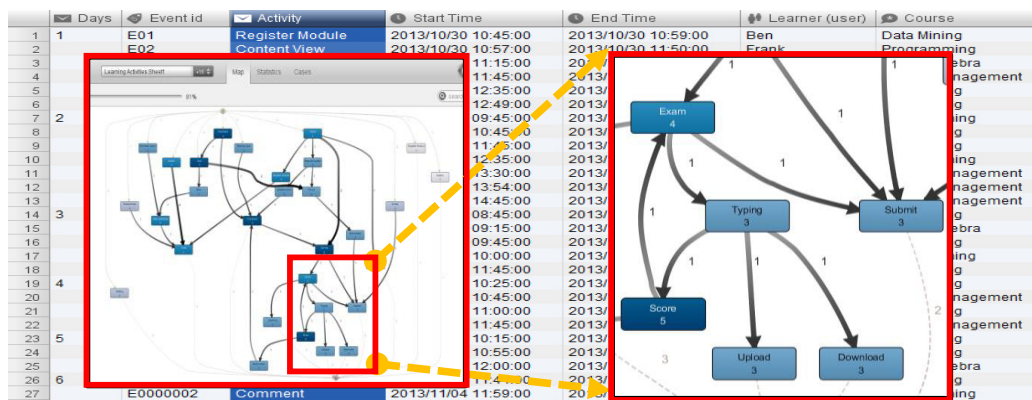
| | Days | Event id | Activity | Start Time | End Time | Learner (user) | Course |
|---|---|---|---|---|---|---|---|
| 1 | 1 | E01 | Register Module | 2013/10/30 10:45:00 | 2013/10/30 10:59:00 | Ben | Data Mining |
| 2 | | E02 | Content View | 2013/10/30 10:57:00 | 2013/10/30 11:50:00 | Frank | Programming |
| 3 | | | | 11:15:00 | 20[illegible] | | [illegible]ebra |
| 4 | | | | 11:45:00 | 20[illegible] | | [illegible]nagement |
| 5 | | | | 12:35:00 | 20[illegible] | | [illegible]g |
| 6 | | | | 12:49:00 | 20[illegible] | | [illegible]g |
| 7 | 2 | | | 09:45:00 | 20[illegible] | | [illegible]ing |
| 8 | | | | 10:45:00 | 20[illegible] | | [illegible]g |
| 9 | | | | 11:15:00 | 20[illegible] | | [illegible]g |
| 10 | | | | 12:25:00 | 20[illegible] | | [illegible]ing |
| 11 | | | | 13:30:00 | 20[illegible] | | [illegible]nagement |
| 12 | | | | 13:54:00 | 20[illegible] | | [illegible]nagement |
| 13 | | | | 14:45:00 | 20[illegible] | | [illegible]nagement |
| 14 | 3 | | | 08:45:00 | 20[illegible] | | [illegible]g |
| 15 | | | | 09:15:00 | 20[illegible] | | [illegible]ebra |
| 16 | | | | 09:45:00 | 20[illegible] | | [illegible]g |
| 17 | | | | 10:00:00 | 20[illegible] | | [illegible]ing |
| 18 | | | | 11:45:00 | 20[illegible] | | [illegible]g |
| 19 | 4 | | | 10:25:00 | 20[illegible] | | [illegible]g |
| 20 | | | | 10:45:00 | 20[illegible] | | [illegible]nagement |
| 21 | | | | 11:00:00 | 20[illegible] | | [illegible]g |
| 22 | | | | 11:45:00 | 20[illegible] | | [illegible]nagement |
| 23 | 5 | | | 10:15:00 | 20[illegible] | | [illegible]g |
| 24 | | | | 10:55:00 | 20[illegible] | | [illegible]g |
| 25 | | | | 12:00:00 | 20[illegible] | | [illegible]ebra |
| 26 | 6 | | | 11:4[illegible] | | | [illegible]g |
| 27 | | E0000002 | Comment | 2013/11/04 11:59:00 | 20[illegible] | | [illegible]ing |

Learning Activities Sheet1
Map Statistics Cases
81%

Exam
4
Typing
3
Submit
3
Score
5
Upload
3
Download
3
1
1
1
1
1
1
1
1
1
2
3